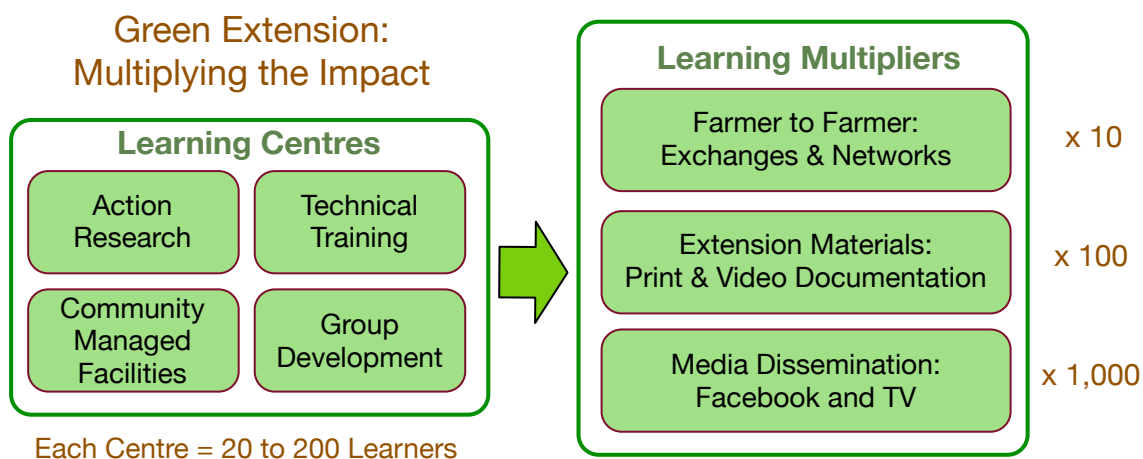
Green Extension:
Multiplying the Impact

Learning Centres

Action Research

Technical Training

Community Managed Facilities

Group Development

Each Centre = 20 to 200 Learners

Learning Multipliers

Farmer to Farmer:
Exchanges & Networks

x 10

Extension Materials:
Print & Video Documentation

x 100

Media Dissemination:
Facebook and TV

x 1,000